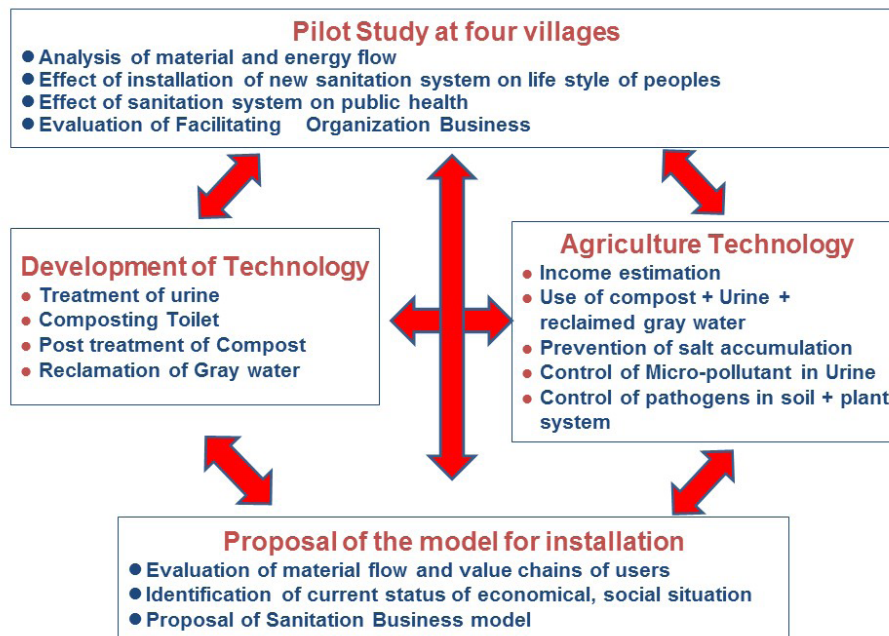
Pilot Study at four villages
● Analysis of material and energy flow
● Effect of installation of new sanitation system on life style of peoples
● Effect of sanitation system on public health
● Evaluation of Facilitating Organization Business

Development of Technology
● Treatment of urine
● Composting Toilet
● Post treatment of Compost
● Reclamation of Gray water

Agriculture Technology
● Income estimation
● Use of compost + Urine + reclaimed gray water
● Prevention of salt accumulation
● Control of Micro-pollutant in Urine
● Control of pathogens in soil + plant system

Proposal of the model for installation
● Evaluation of material flow and value chains of users
● Identification of current status of economical, social situation
● Proposal of Sanitation Business model